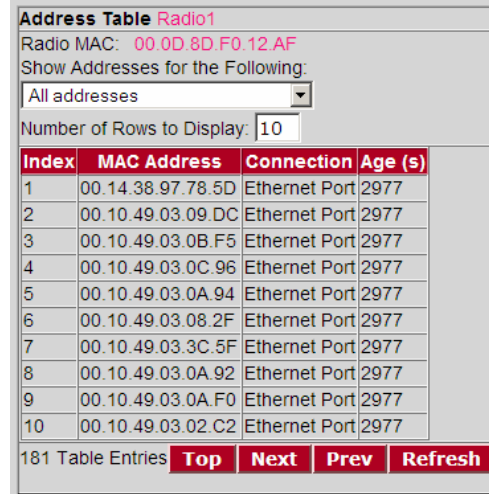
Address Table Radio1

Radio MAC: 00.0D.8D.F0.12.AF

Show Addresses for the Following:

All addresses

Number of Rows to Display: 10

| Index | MAC Address | Connection | Age (s) |
|---|---|---|---|
| 1 | 00.14.38.97.78.5D | Ethernet Port | 2977 |
| 2 | 00.10.49.03.09.DC | Ethernet Port | 2977 |
| 3 | 00.10.49.03.0B.F5 | Ethernet Port | 2977 |
| 4 | 00.10.49.03.0C.96 | Ethernet Port | 2977 |
| 5 | 00.10.49.03.0A.94 | Ethernet Port | 2977 |
| 6 | 00.10.49.03.08.2F | Ethernet Port | 2977 |
| 7 | 00.10.49.03.3C.5F | Ethernet Port | 2977 |
| 8 | 00.10.49.03.0A.92 | Ethernet Port | 2977 |
| 9 | 00.10.49.03.0A.F0 | Ethernet Port | 2977 |
| 10 | 00.10.49.03.02.C2 | Ethernet Port | 2977 |

181 Table Entries Top Next Prev Refresh